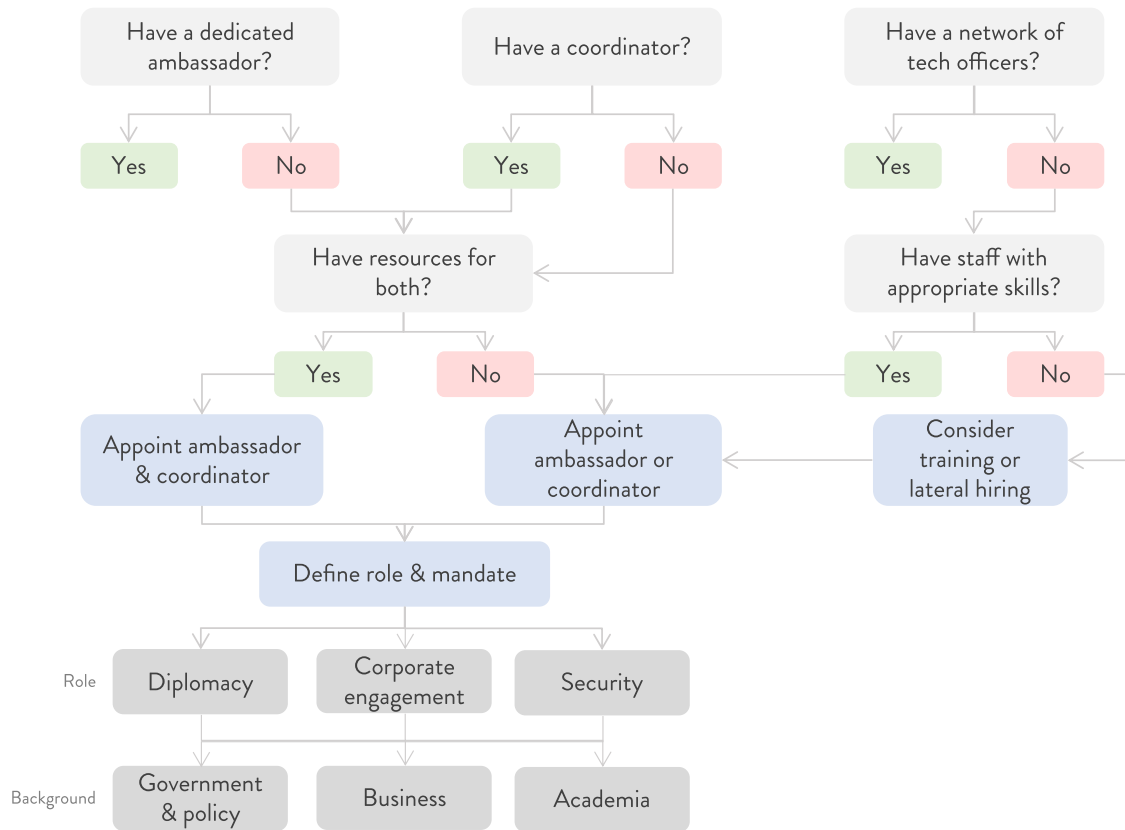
Have a dedicated ambassador?

Have a coordinator?

Have a network of tech officers?

Yes

No

Yes

No

Yes

No

Have resources for both?

Have staff with appropriate skills?

Yes

No

Yes

No

Appoint ambassador & coordinator

Appoint ambassador or coordinator

Consider training or lateral hiring

Define role & mandate

Role

Diplomacy

Corporate engagement

Security

Background

Government & policy

Business

Academia